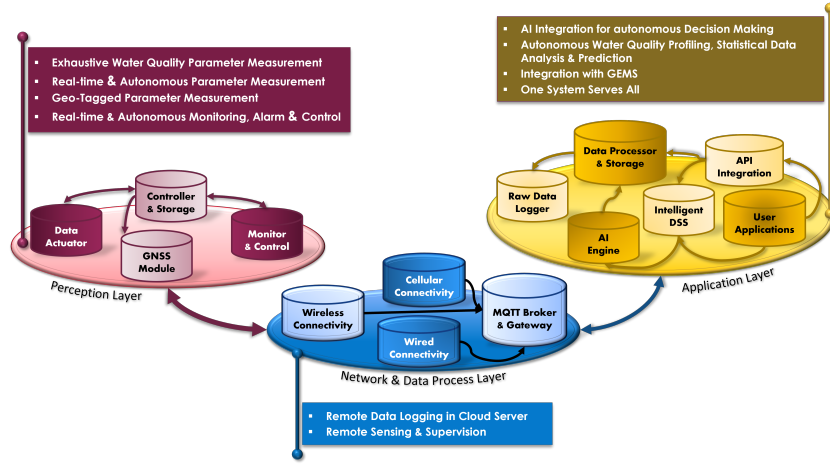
- Exhaustive Water Quality Parameter Measurement
- Real-time & Autonomous Parameter Measurement
- Geo-Tagged Parameter Measurement
- Real-time & Autonomous Monitoring, Alarm & Control

Controller & Storage

Data Actuator

Monitor & Control

GNSS Module

Perception Layer

- AI Integration for autonomous Decision Making
- Autonomous Water Quality Profiling, Statistical Data Analysis & Prediction
- Integration with GEMS
- One System Serves All

Data Processor & Storage

API Integration

Raw Data Logger

Intelligent DSS

User Applications

AI Engine

Application Layer

Cellular Connectivity

Wireless Connectivity

MQTT Broker & Gateway

Wired Connectivity

Network & Data Process Layer

- Remote Data Logging in Cloud Server
- Remote Sensing & Supervision